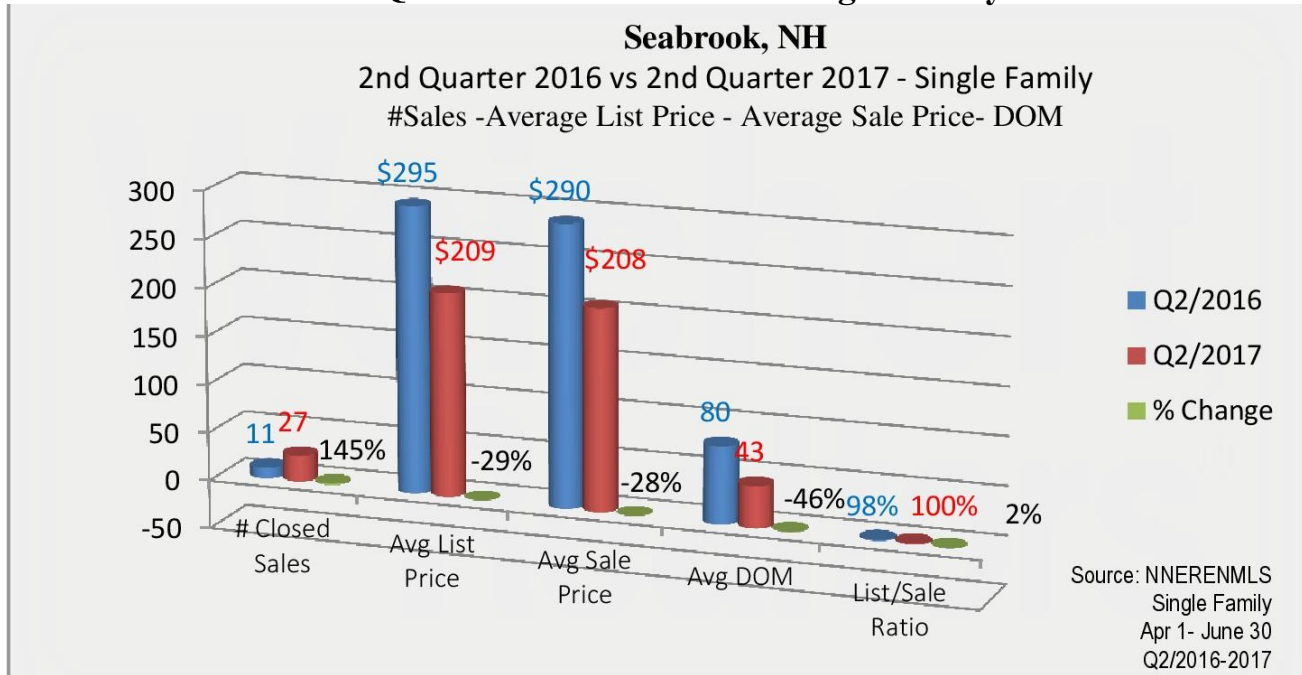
Seabrook, NH
2nd Quarter 2016 vs 2nd Quarter 2017 - Single Family
#Sales -Average List Price - Average Sale Price- DOM

300
250
200
150
100
50
0
-50

11
27
145%
$295
$209
-29%
$290
$208
-28%
80
43
-46%
98%
100%
2%

# Closed Sales
Avg List Price
Avg Sale Price
Avg DOM
List/Sale Ratio

Q2/2016
Q2/2017
% Change

Source: NNERENMLS
Single Family
Apr 1- June 30
Q2/2016-2017